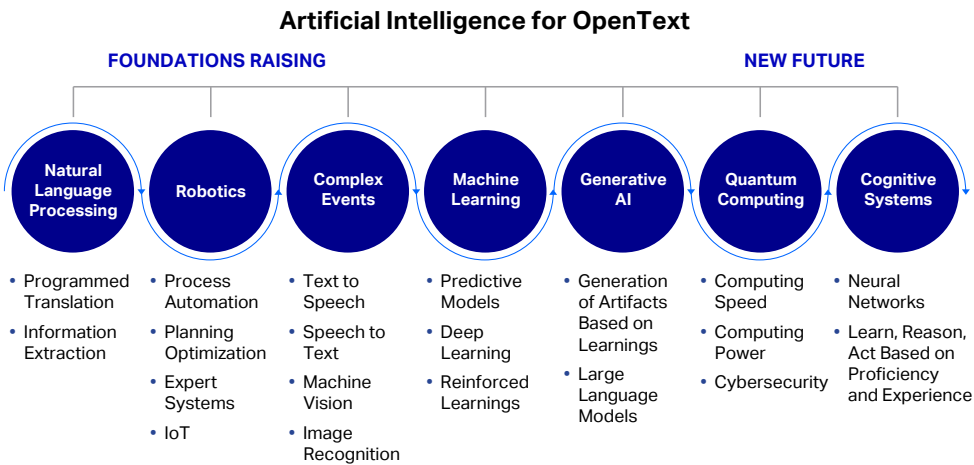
Artificial Intelligence for OpenText

FOUNDATIONS RAISING

NEW FUTURE

Natural Language Processing

- Programmed Translation
- Information Extraction

Robotics

- Process Automation
- Planning Optimization
- Expert Systems
- IoT

Complex Events

- Text to Speech
- Speech to Text
- Machine Vision
- Image Recognition

Machine Learning

- Predictive Models
- Deep Learning
- Reinforced Learnings

Generative AI

- Generation of Artifacts Based on Learnings
- Large Language Models

Quantum Computing

- Computing Speed
- Computing Power
- Cybersecurity

Cognitive Systems

- Neural Networks
- Learn, Reason, Act Based on Proficiency and Experience